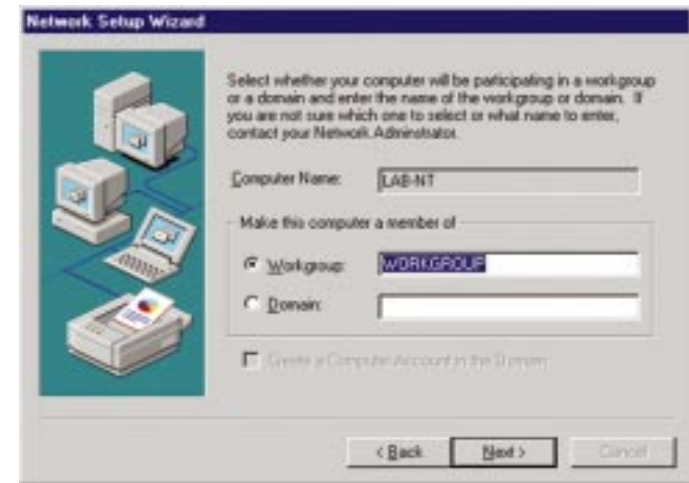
Network Setup Wizard

Select whether your computer will be participating in a workgroup or a domain and enter the name of the workgroup or domain. If you are not sure which one to select or what name to enter, contact your Network Administrator.

Computer Name: LAB-NT

Make this computer a member of

Workgroup: WORKGROUP

Domain:

Create a Computer Account in the Domain

< Back Next > Cancel